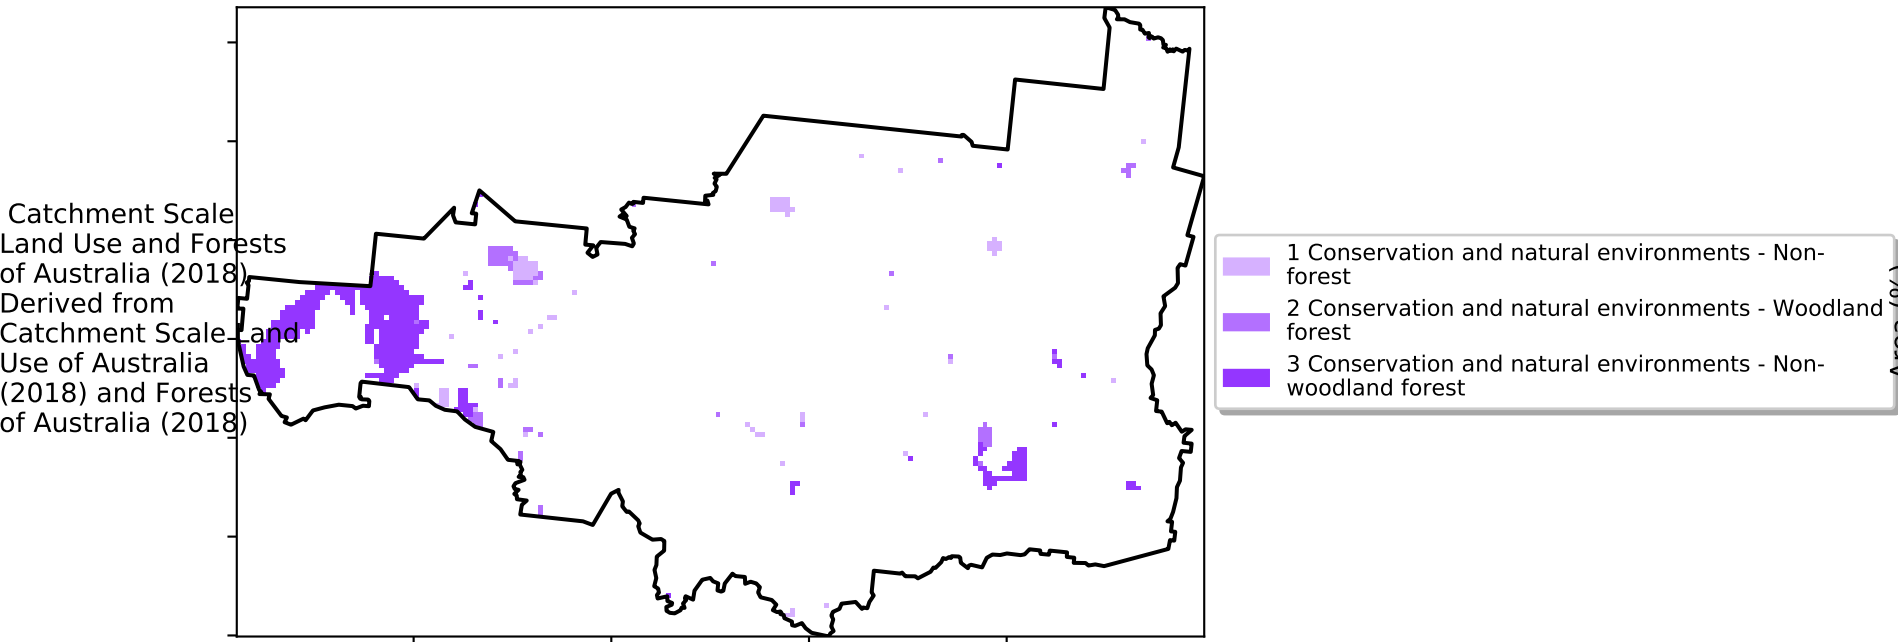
Catchment Scale Land Use and Forests of Australia (2018) Derived from Catchment Scale Land Use of Australia (2018) and Forests of Australia (2018)

1 Conservation and natural environments - Non-forest
2 Conservation and natural environments - Woodland forest
3 Conservation and natural environments - Non-woodland forest

Area (%)